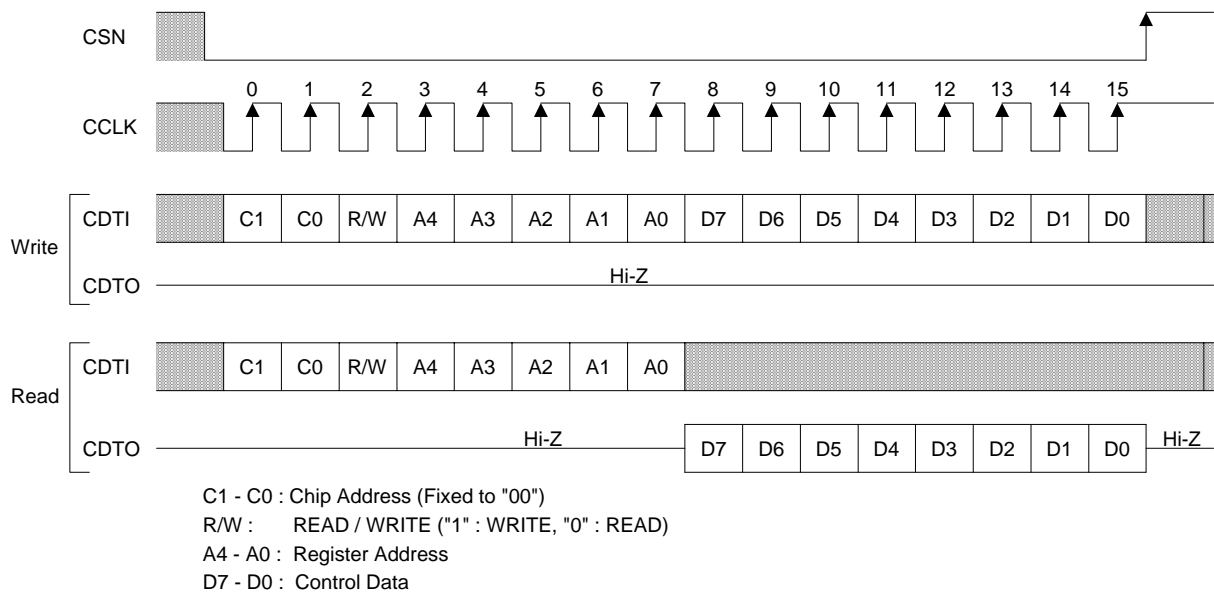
CSN

CCLK

0 1 2 3 4 5 6 7 8 9 10 11 12 13 14 15

Write

CDTI

C1 C0 R/W A4 A3 A2 A1 A0 D7 D6 D5 D4 D3 D2 D1 D0

CDTO

Hi-Z

Read

CDTI

C1 C0 R/W A4 A3 A2 A1 A0

CDTO

Hi-Z

D7 D6 D5 D4 D3 D2 D1 D0

Hi-Z

C1 - C0 : Chip Address (Fixed to "00")
R/W : READ / WRITE ("1" : WRITE, "0" : READ)
A4 - A0 : Register Address
D7 - D0 : Control Data